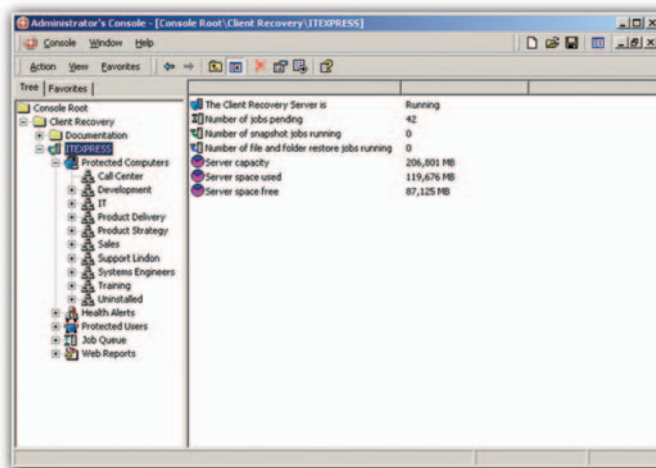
Administrator's Console - [Console Root\Client Recovery\ITEXPRESS]

Console Window Help

Action View Favorites

Tree Favorites

Console Root
Client Recovery
Documentation
ITEXPRESS
Protected Computers
Call Center
Development
IT
Product Delivery
Product Strategy
Sales
Support Lindon
Systems Engineers
Training
Uninstalled
Health Alerts
Protected Users
Job Queue
Web Reports

| | |
|---|---|
| The Client Recovery Server is | Running |
| Number of jobs pending | 42 |
| Number of snapshot jobs running | 0 |
| Number of file and folder restore jobs running | 0 |
| Server capacity | 206,801 MB |
| Server space used | 119,676 MB |
| Server space free | 87,125 MB |